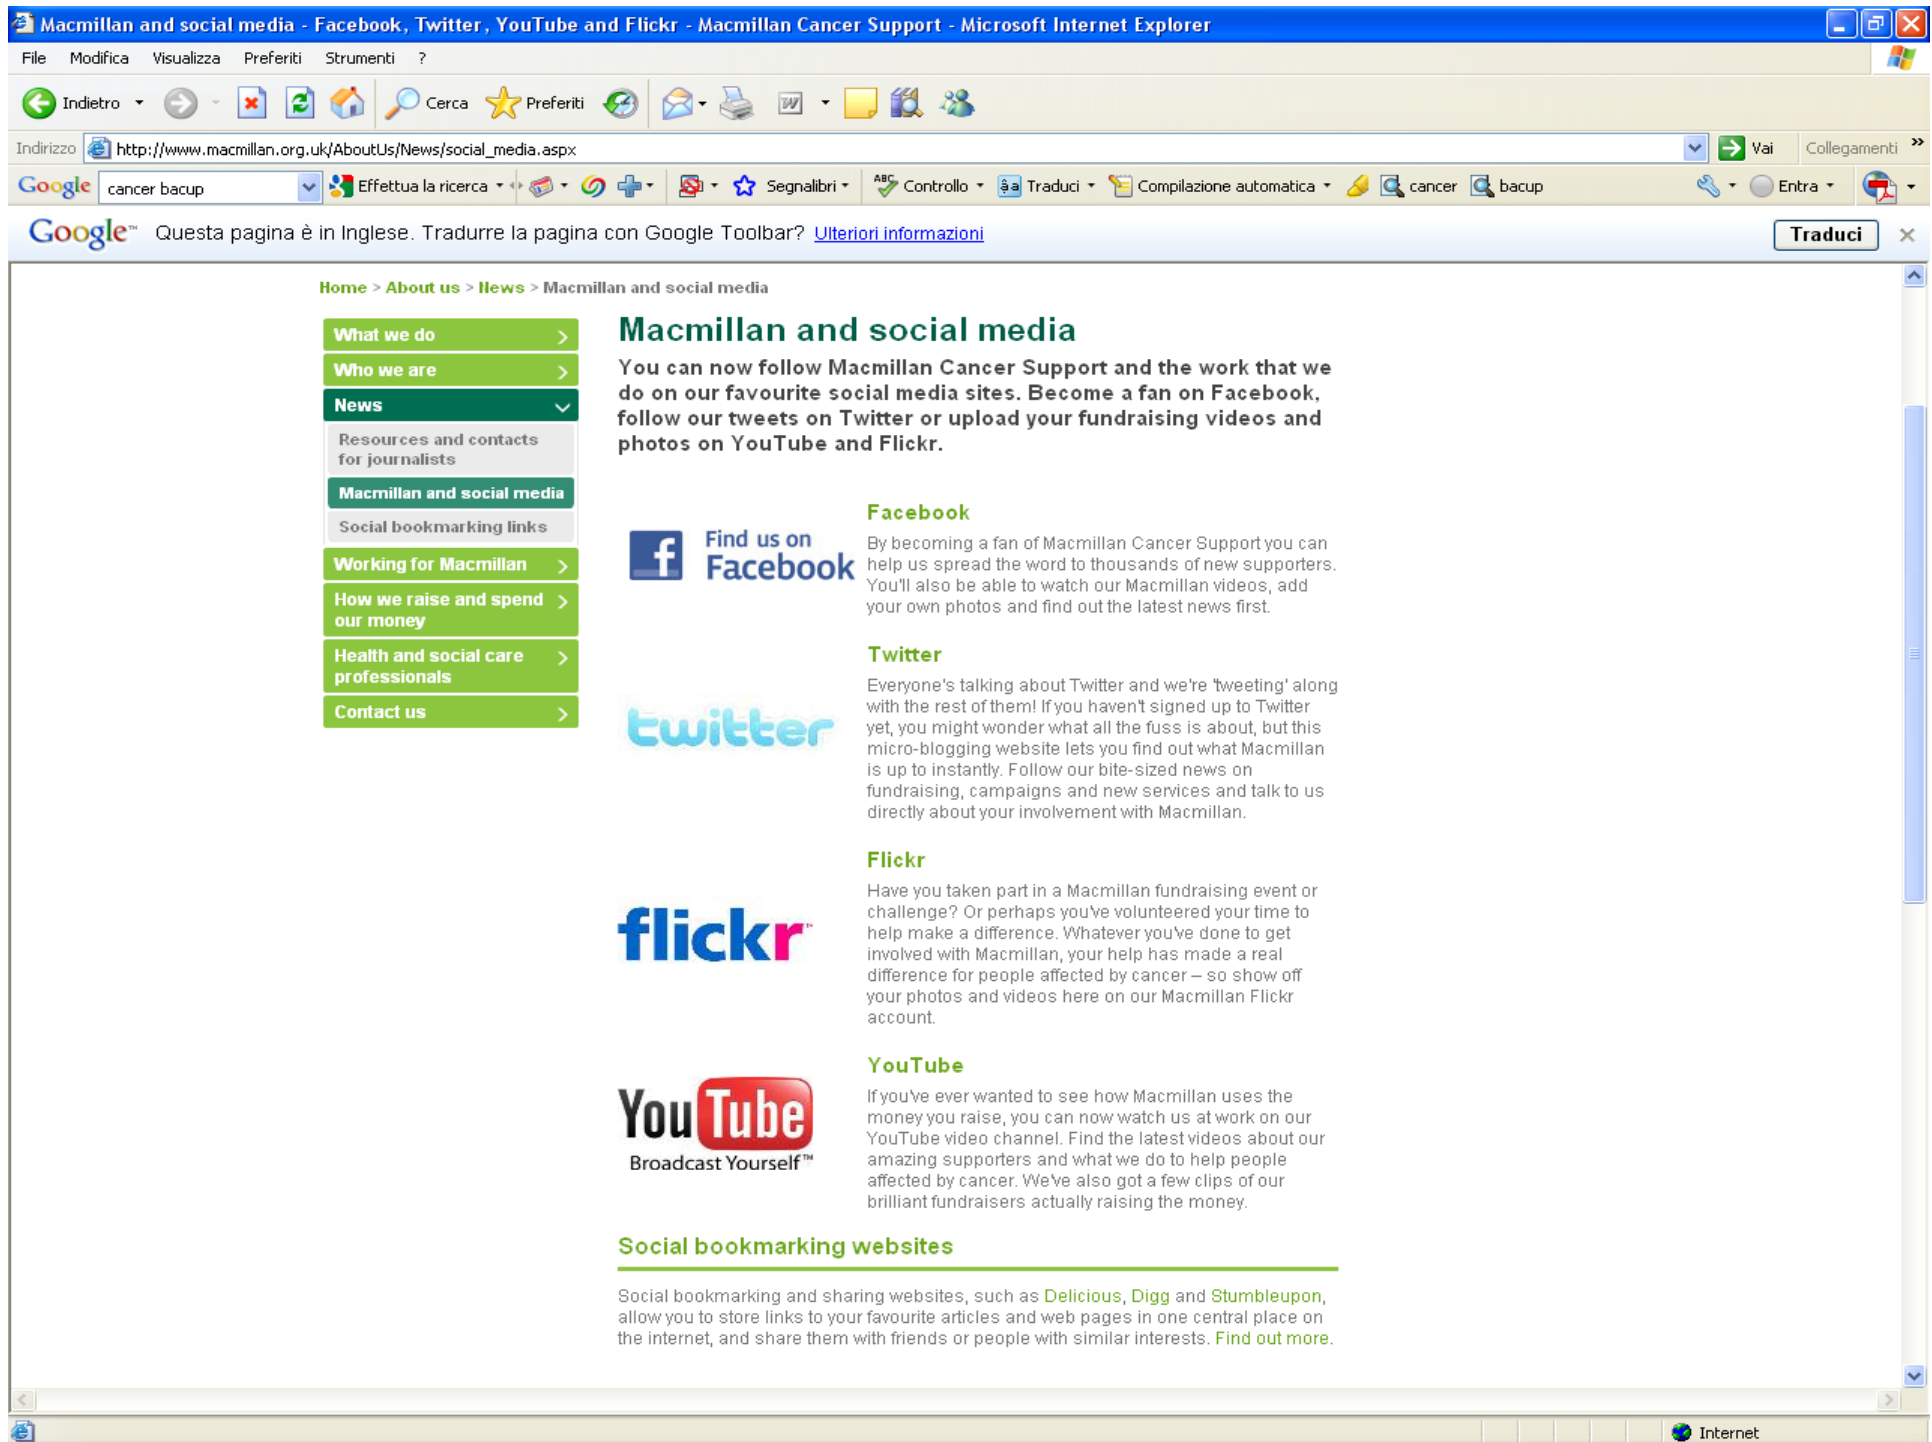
Macmillan and social media - Facebook, Twitter, YouTube and Flickr - Macmillan Cancer Support - Microsoft Internet Explorer

File Modifica Visualizza Preferiti Strumenti ?

Indietro Cerca Preferiti

Indirizzo http://www.macmillan.org.uk/AboutUs/News/social_media.aspx Vai Collegamenti

Google cancer bacup Effettua la ricerca Segnalibri Controllo Traduci Compilazione automatica cancer bacup Entra

Google Questa pagina è in Inglese. Tradurre la pagina con Google Toolbar? Ulteriori informazioni Traduci

Home > About us > News > Macmillan and social media

What we do
Who we are
News
Resources and contacts for journalists
Macmillan and social media
Social bookmarking links
Working for Macmillan
How we raise and spend our money
Health and social care professionals
Contact us

Macmillan and social media

You can now follow Macmillan Cancer Support and the work that we do on our favourite social media sites. Become a fan on Facebook, follow our tweets on Twitter or upload your fundraising videos and photos on YouTube and Flickr.

Find us on Facebook

Facebook

By becoming a fan of Macmillan Cancer Support you can help us spread the word to thousands of new supporters. You'll also be able to watch our Macmillan videos, add your own photos and find out the latest news first.

twitter

Twitter

Everyone's talking about Twitter and we're 'tweeting' along with the rest of them! If you haven't signed up to Twitter yet, you might wonder what all the fuss is about, but this micro-blogging website lets you find out what Macmillan is up to instantly. Follow our bite-sized news on fundraising, campaigns and new services and talk to us directly about your involvement with Macmillan.

flickr

Flickr

Have you taken part in a Macmillan fundraising event or challenge? Or perhaps you've volunteered your time to help make a difference. Whatever you've done to get involved with Macmillan, your help has made a real difference for people affected by cancer – so show off your photos and videos here on our Macmillan Flickr account.

YouTube Broadcast Yourself™

YouTube

If you've ever wanted to see how Macmillan uses the money you raise, you can now watch us at work on our YouTube video channel. Find the latest videos about our amazing supporters and what we do to help people affected by cancer. We've also got a few clips of our brilliant fundraisers actually raising the money.

Social bookmarking websites

Social bookmarking and sharing websites, such as Delicious, Digg and Stumbleupon, allow you to store links to your favourite articles and web pages in one central place on the internet, and share them with friends or people with similar interests. Find out more.

Internet